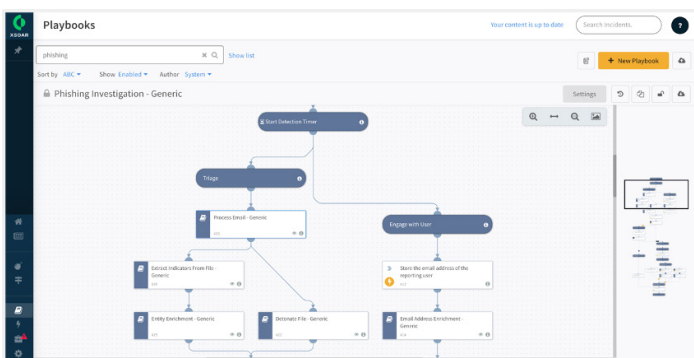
XSOAR

Playbooks

Your content is up to date

Search incidents.

?

phishing

Show list

+ New Playbook

Sort by ABC

Show Enabled

Author System

Phishing Investigation - Generic

Settings

Start Detection Timer

Triage

Process Email - Generic

Engage with User

Extract Indicators From File - Generic

Store the email address of the reporting user

Entity Enrichment - Generic

Detonate File - Generic

Email Address Enrichment - Generic